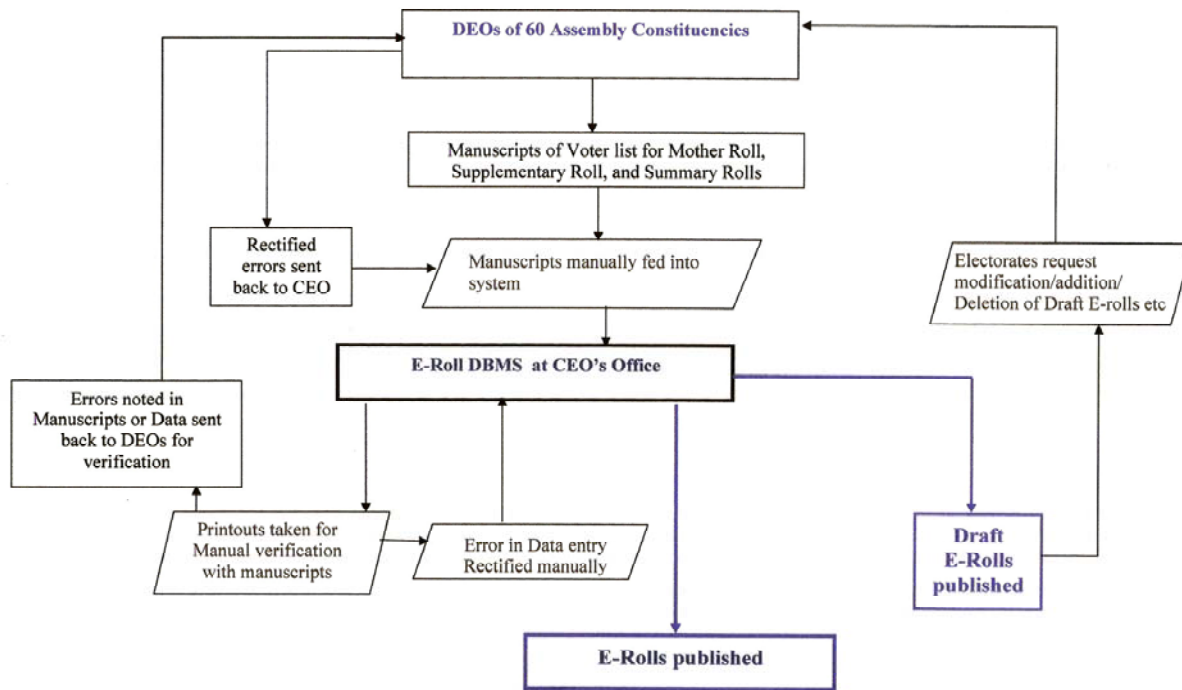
DEOs of 60 Assembly Constituencies

Manuscripts of Voter list for Mother Roll, Supplementary Roll, and Summary Rolls

Rectified errors sent back to CEO

Manuscripts manually fed into system

Electorates request modification/addition/ Deletion of Draft E-rolls etc

E-Roll DBMS at CEO's Office

Errors noted in Manuscripts or Data sent back to DEOs for verification

Printouts taken for Manual verification with manuscripts

Error in Data entry Rectified manually

Draft E-Rolls published

E-Rolls published